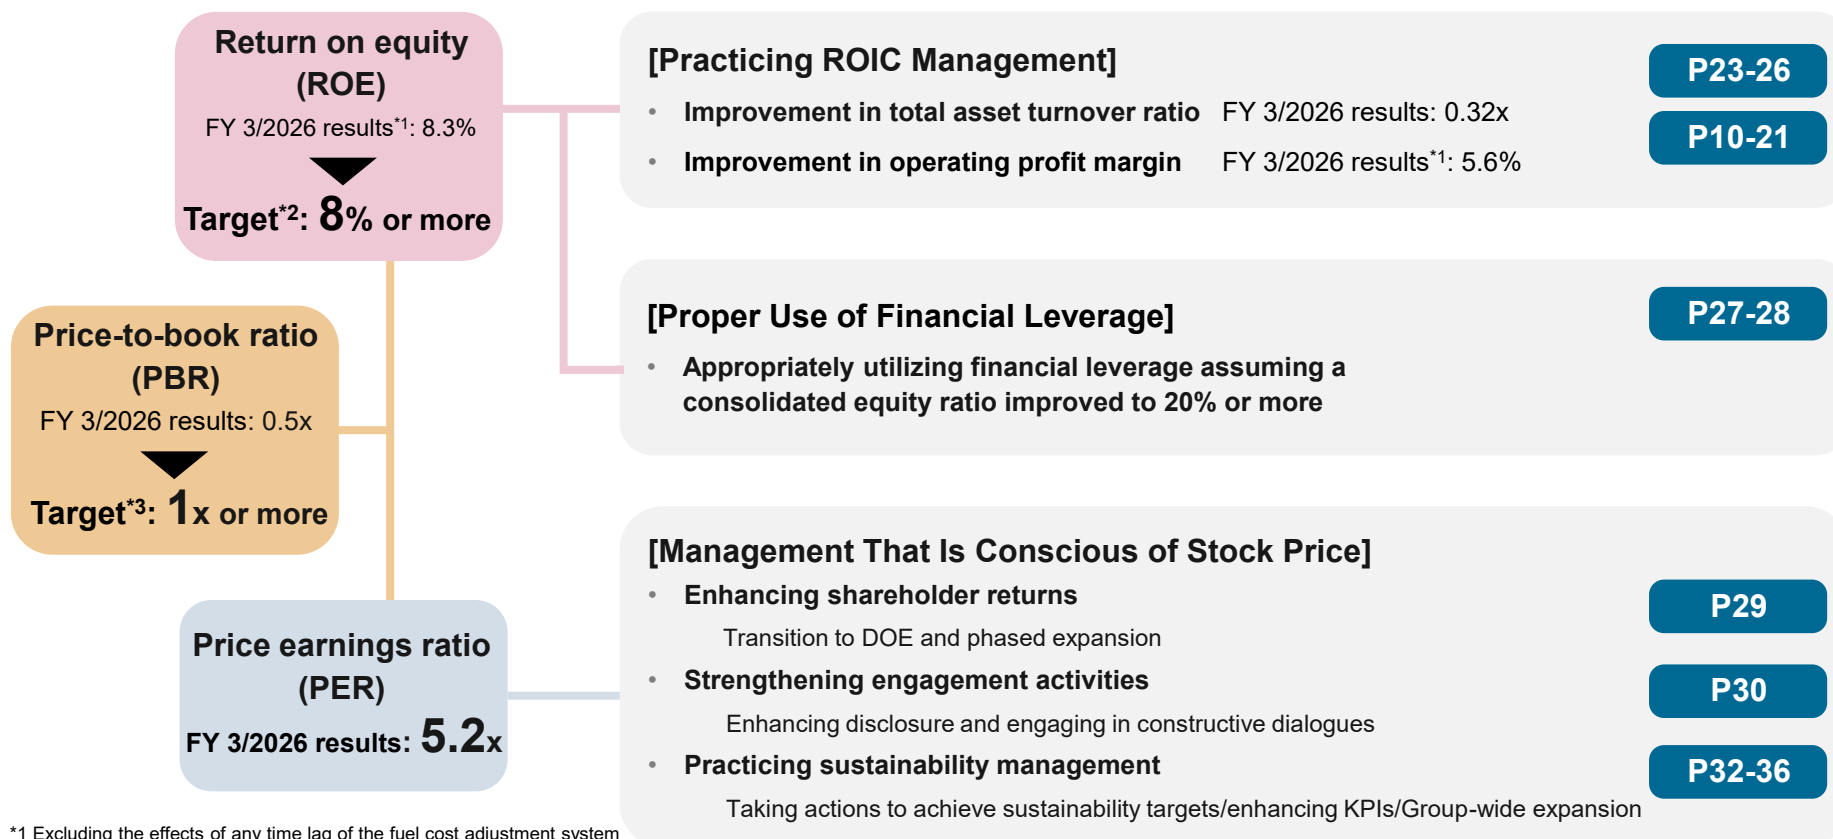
Return on equity (ROE)

FY 3/2026 results*1: 8.3%

Target*2: 8% or more

Price-to-book ratio (PBR)

FY 3/2026 results: 0.5x

Target*3: 1x or more

Price earnings ratio (PER)

FY 3/2026 results: 5.2x

[Practicing ROIC Management]

P23-26

• Improvement in total asset turnover ratio FY 3/2026 results: 0.32x

P10-21

• Improvement in operating profit margin FY 3/2026 results*1: 5.6%

[Proper Use of Financial Leverage]

P27-28

• Appropriately utilizing financial leverage assuming a consolidated equity ratio improved to 20% or more

[Management That Is Conscious of Stock Price]

• Enhancing shareholder returns

P29

Transition to DOE and phased expansion

• Strengthening engagement activities

P30

Enhancing disclosure and engaging in constructive dialogues

• Practicing sustainability management

P32-36

Taking actions to achieve sustainability targets/enhancing KPIs/Group-wide expansion

*1 Excluding the effects of any time lag of the fuel cost adjustment system